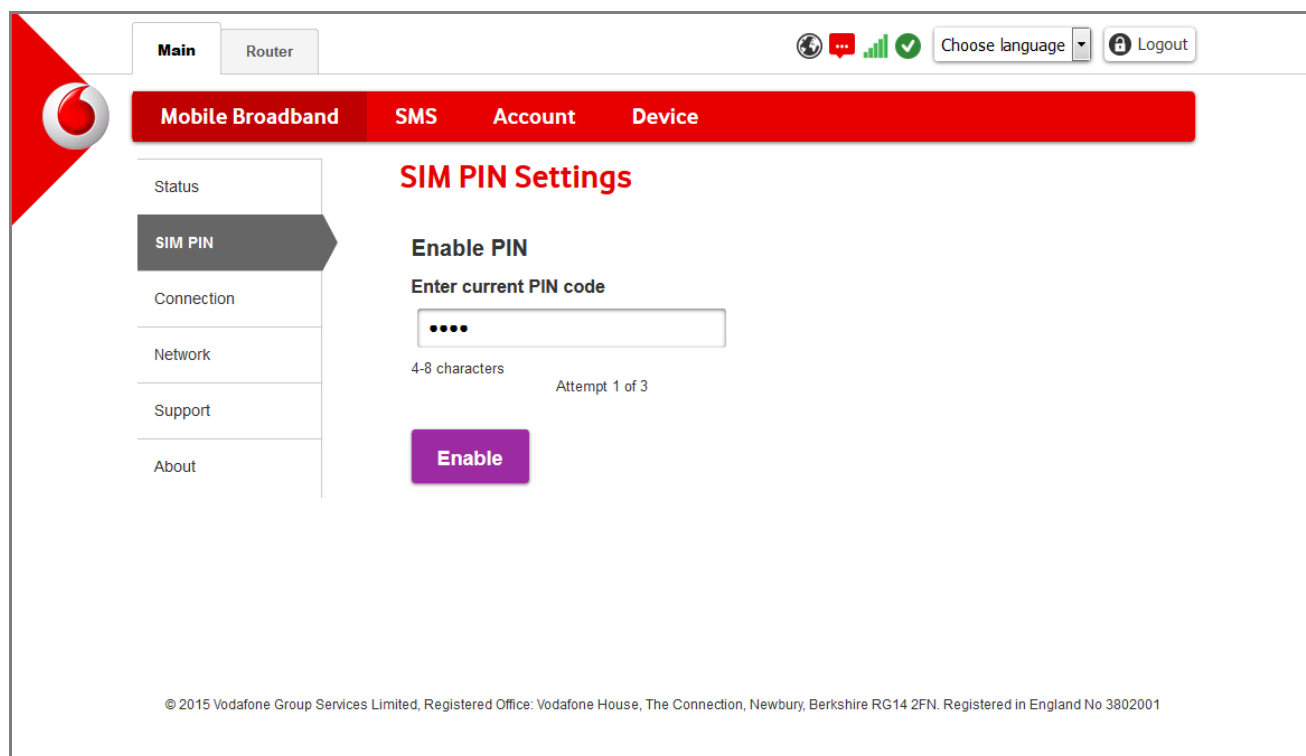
Main Router

Choose language

Logout

Mobile Broadband SMS Account Device

Status

SIM PIN

Connection

Network

Support

About

SIM PIN Settings

Enable PIN

Enter current PIN code

••••

4-8 characters

Attempt 1 of 3

Enable

© 2015 Vodafone Group Services Limited, Registered Office: Vodafone House, The Connection, Newbury, Berkshire RG14 2FN. Registered in England No 3802001